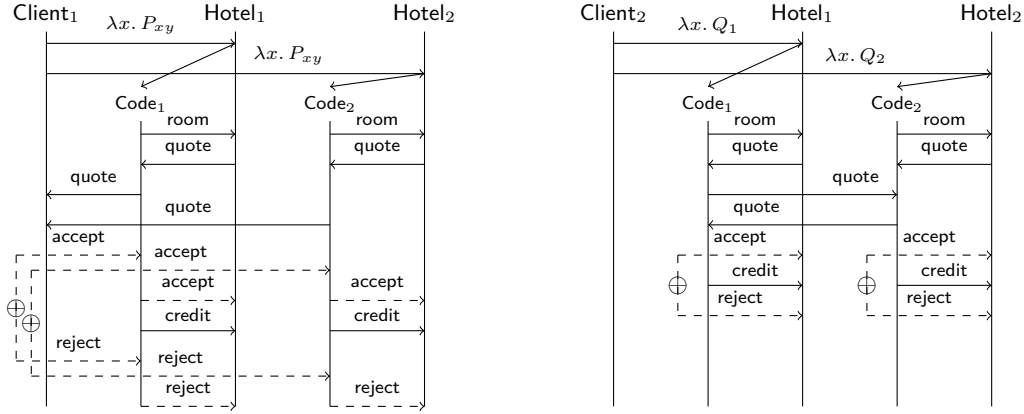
Client$_1$ Hotel$_1$ Hotel$_2$

$\lambda x.\,P_{xy}$

$\lambda x.\,P_{xy}$

Code$_1$ Code$_2$

room room

quote quote

quote

quote

accept

accept

accept accept

credit credit

reject

reject

reject reject

$\oplus$ $\oplus$

Client$_2$ Hotel$_1$ Hotel$_2$

$\lambda x.\,Q_1$

$\lambda x.\,Q_2$

Code$_1$ Code$_2$

room room

quote quote

quote

quote

accept accept

credit credit

reject reject

$\oplus$ $\oplus$